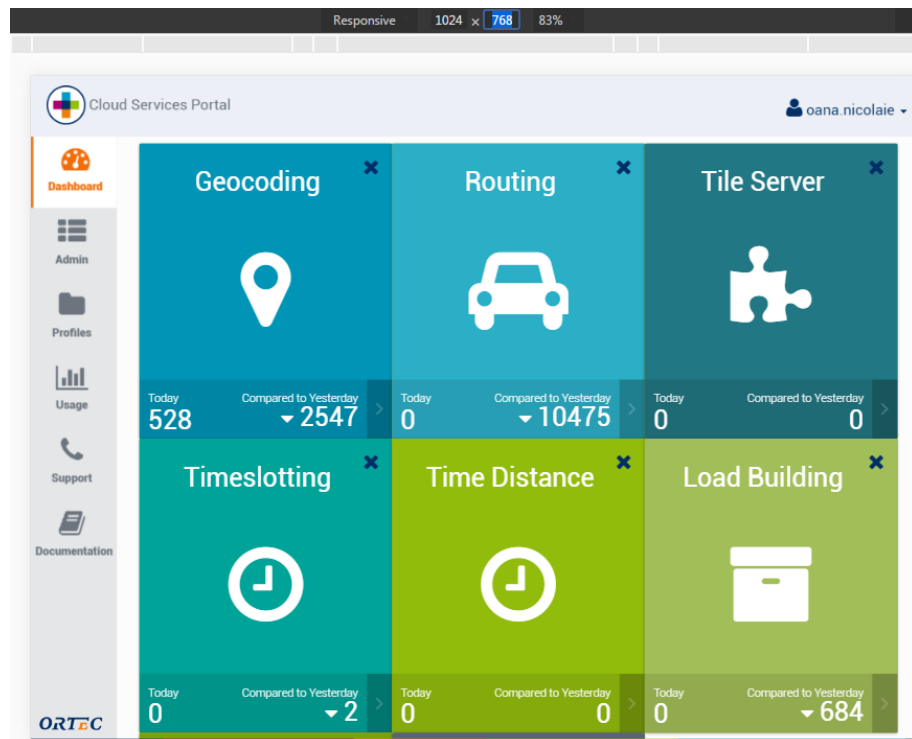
Responsive 1024 × 768 83%

Cloud Services Portal

oana.nicolaie

Dashboard

Admin

Profiles

Usage

Support

Documentation

ORTEC

Geocoding
Today 528
Compared to Yesterday 2547

Routing
Today 0
Compared to Yesterday 10475

Tile Server
Today 0
Compared to Yesterday 0

Timeslotting
Today 0
Compared to Yesterday 2

Time Distance
Today 0
Compared to Yesterday 0

Load Building
Today 0
Compared to Yesterday 684